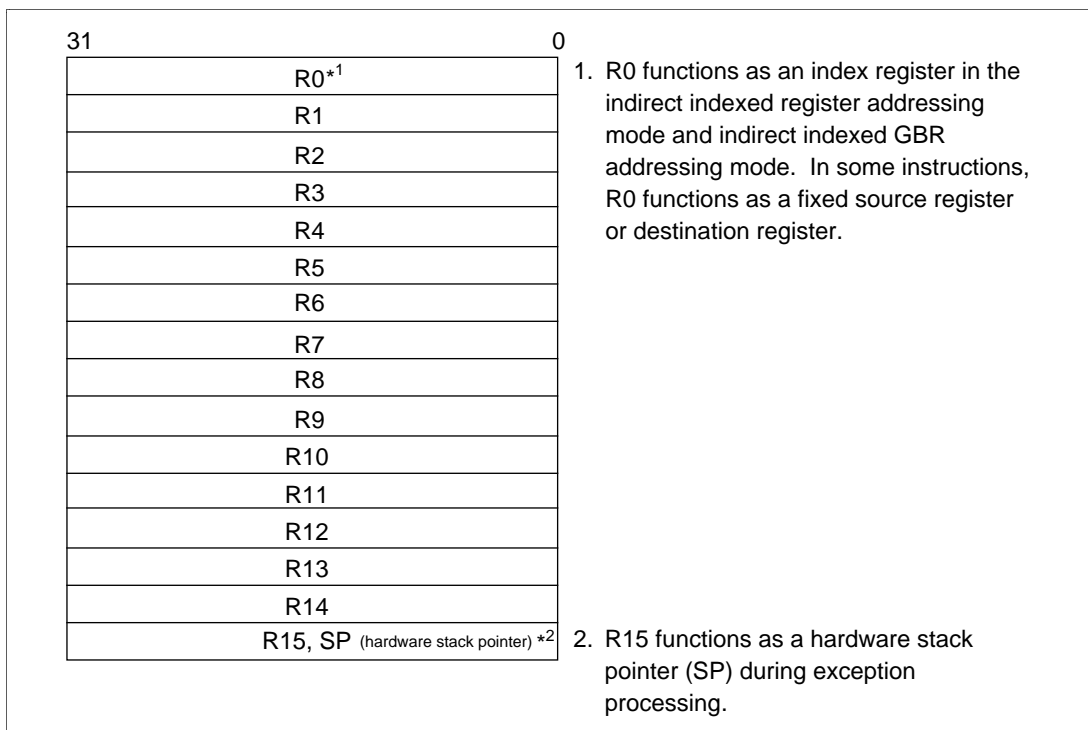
31 0

| R0*$^1$ |
|---|
| R1 |
| R2 |
| R3 |
| R4 |
| R5 |
| R6 |
| R7 |
| R8 |
| R9 |
| R10 |
| R11 |
| R12 |
| R13 |
| R14 |
| R15, SP (hardware stack pointer) *$^2$ |

1. R0 functions as an index register in the indirect indexed register addressing mode and indirect indexed GBR addressing mode. In some instructions, R0 functions as a fixed source register or destination register.

2. R15 functions as a hardware stack pointer (SP) during exception processing.